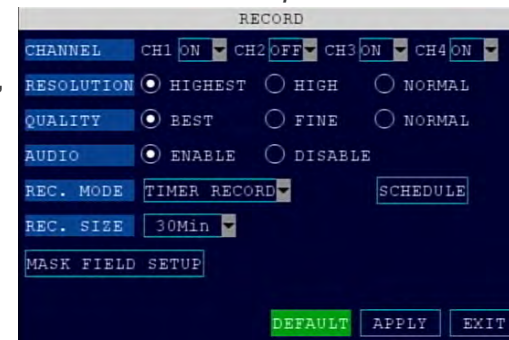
RECORD

CHANNEL CH1 ON CH2 OFF CH3 ON CH4 ON

RESOLUTION HIGHEST HIGH NORMAL

QUALITY BEST FINE NORMAL

AUDIO ENABLE DISABLE

REC. MODE TIMER RECORD SCHEDULE

REC. SIZE 30Min

MASK FIELD SETUP

DEFAULT APPLY EXIT